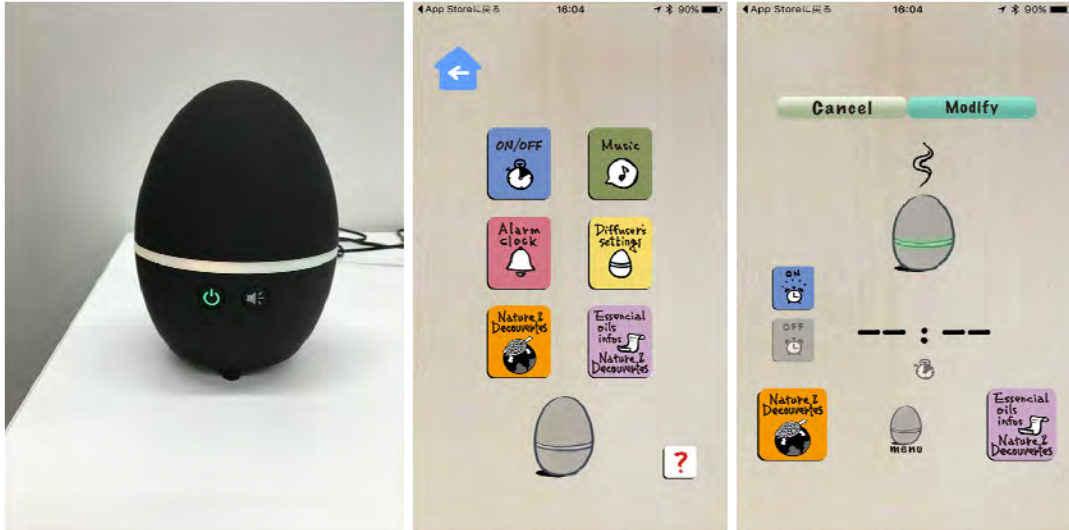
◀ App Storeに戻る 16:04 90%

ON/OFF

Music

Alarm clock

Diffuser's settings

Nature & Decouvertes

Essencial oils infos Nature & Decouvertes

?

◀ App Storeに戻る 16:04 90%

Cancel

Modify

ON

OFF

-- : --

Nature & Decouvertes

menu

Essencial oils infos Nature & Decouvertes